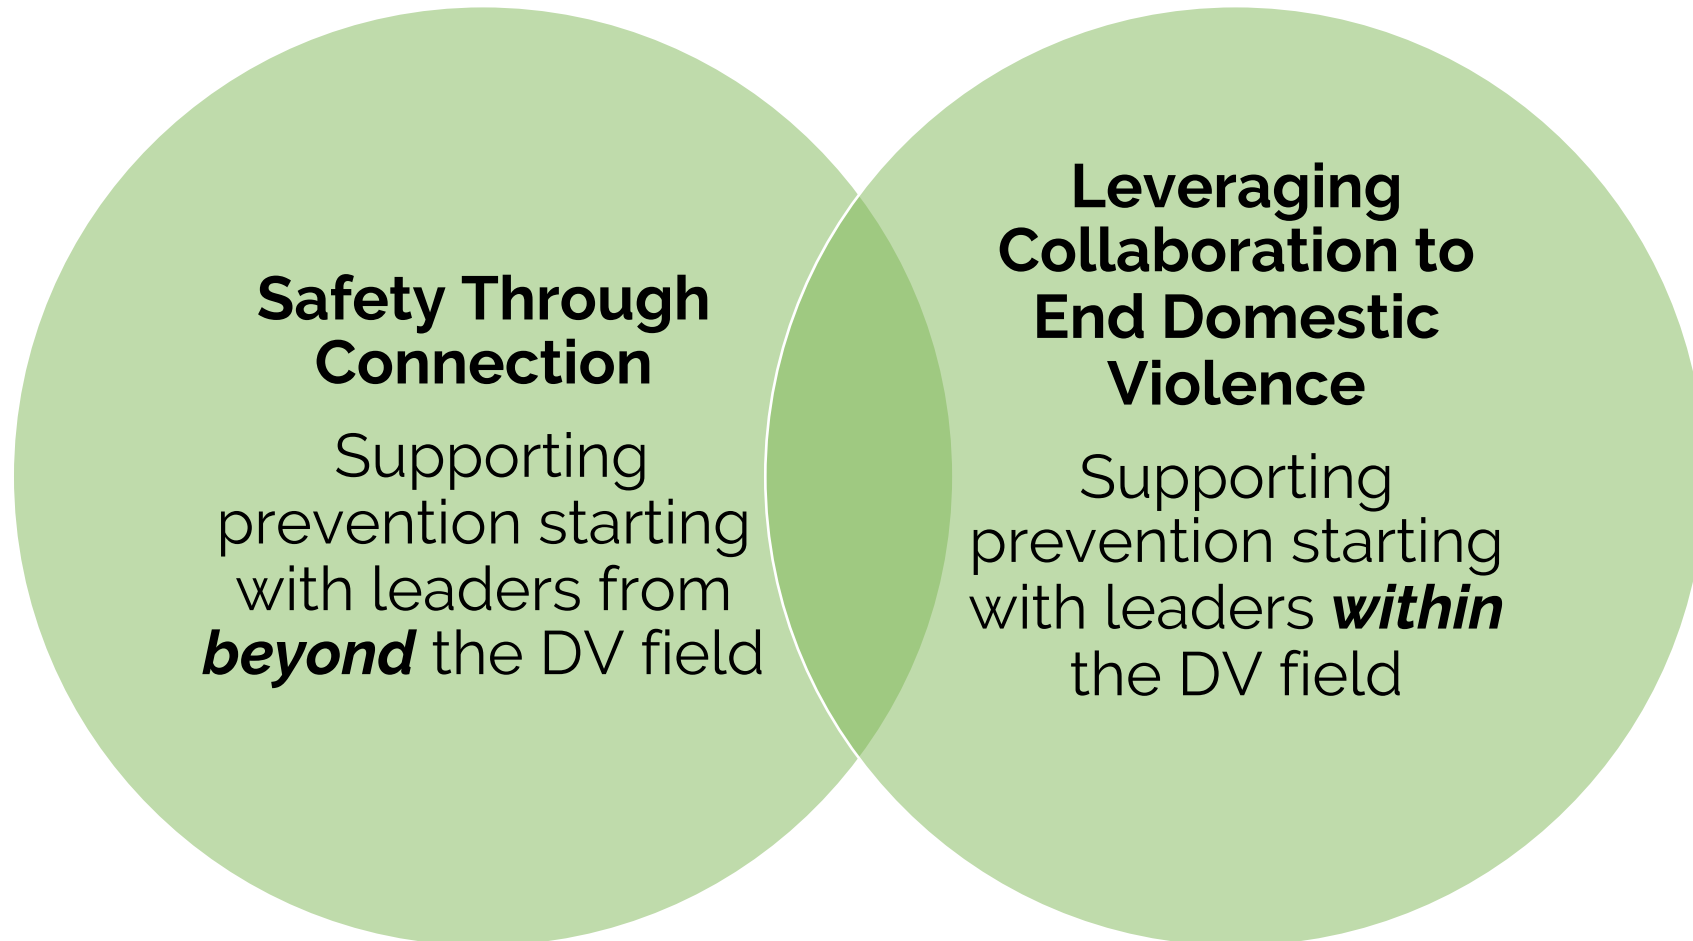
Safety Through Connection

Supporting prevention starting with leaders from ***beyond*** the DV field

Leveraging Collaboration to End Domestic Violence

Supporting prevention starting with leaders ***within*** the DV field